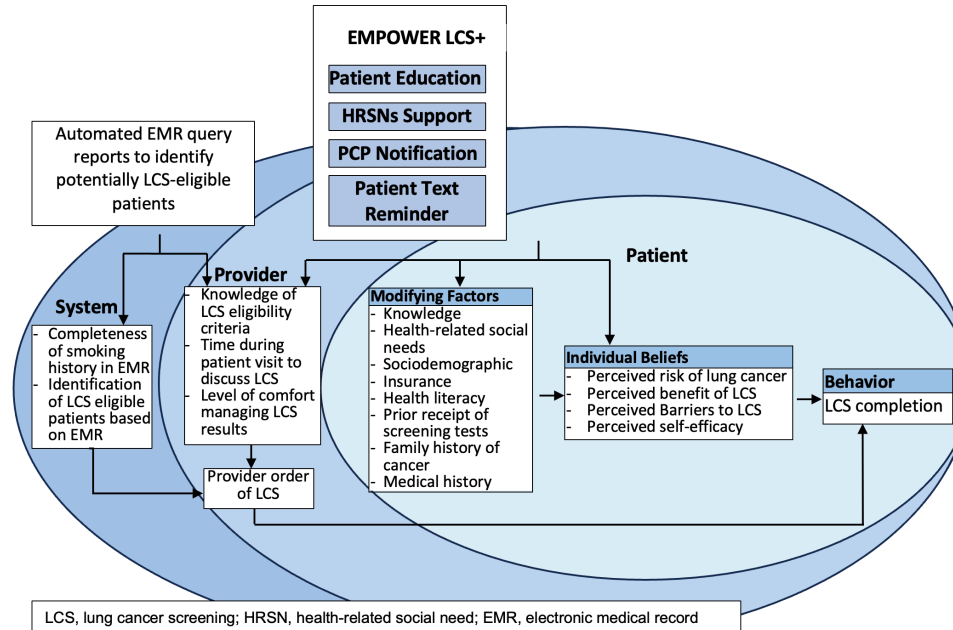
EMPOWER LCS+

Patient Education

HRSNs Support

PCP Notification

Patient Text Reminder

Automated EMR query reports to identify potentially LCS-eligible patients

Provider

Patient

System

- Completeness of smoking history in EMR
- Identification of LCS eligible patients based on EMR

- Knowledge of LCS eligibility criteria
- Time during patient visit to discuss LCS
- Level of comfort managing LCS results

Provider order of LCS

Modifying Factors
- Knowledge
- Health-related social needs
- Sociodemographic
- Insurance
- Health literacy
- Prior receipt of screening tests
- Family history of cancer
- Medical history

Individual Beliefs
- Perceived risk of lung cancer
- Perceived benefit of LCS
- Perceived Barriers to LCS
- Perceived self-efficacy

Behavior
LCS completion

LCS, lung cancer screening; HRSN, health-related social need; EMR, electronic medical record